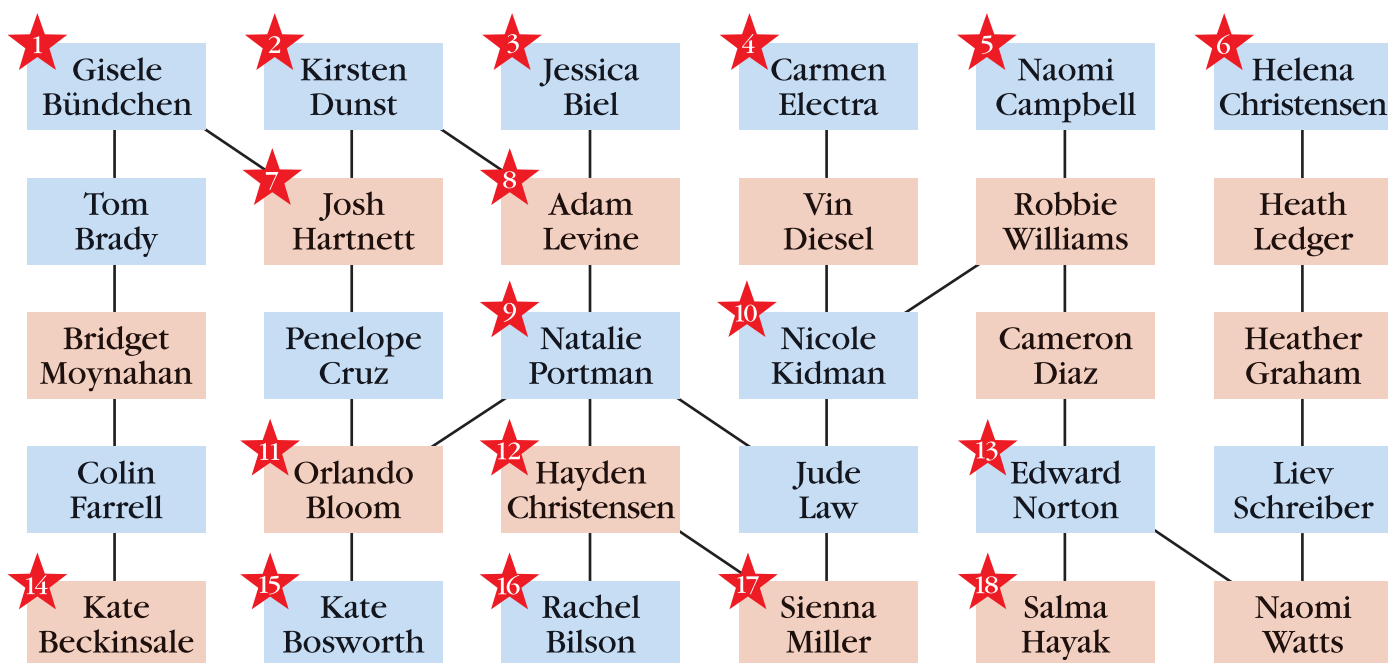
1 Gisele Bündchen

2 Kirsten Dunst

3 Jessica Biel

4 Carmen Electra

5 Naomi Campbell

6 Helena Christensen

Tom Brady

7 Josh Hartnett

8 Adam Levine

Vin Diesel

Robbie Williams

Heath Ledger

Bridget Moynahan

Penelope Cruz

9 Natalie Portman

10 Nicole Kidman

Cameron Diaz

Heather Graham

Colin Farrell

11 Orlando Bloom

12 Hayden Christensen

Jude Law

13 Edward Norton

Liev Schreiber

14 Kate Beckinsale

15 Kate Bosworth

16 Rachel Bilson

17 Sienna Miller

18 Salma Hayak

Naomi Watts